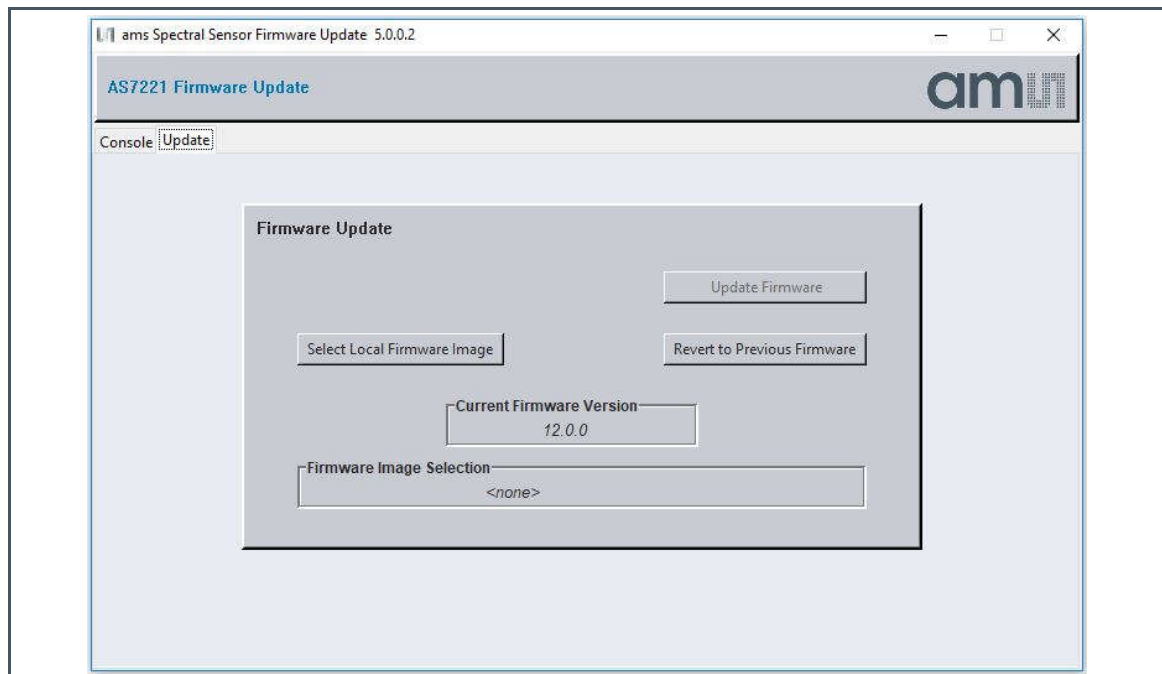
ams Spectral Sensor Firmware Update 5.0.0.2

AS7221 Firmware Update

am

Console Update

Firmware Update

Update Firmware

Select Local Firmware Image

Revert to Previous Firmware

Current Firmware Version
12.0.0

Firmware Image Selection
<none>